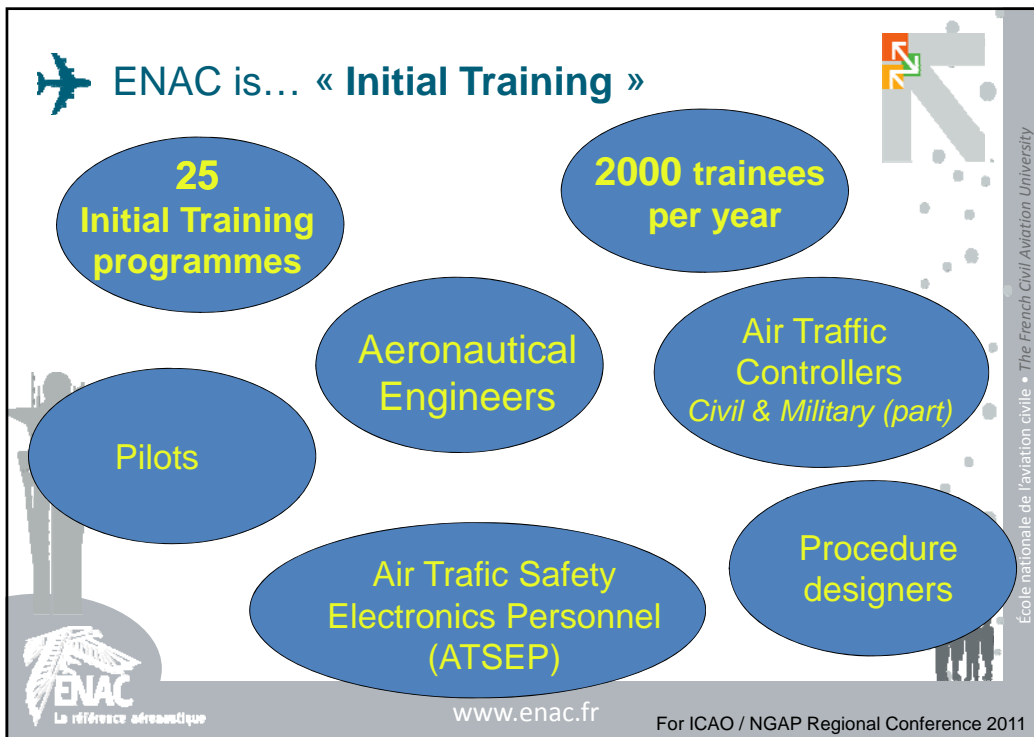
ENAC is… « **Initial Training** »

**25 Initial Training programmes**

**2000 trainees per year**

Aeronautical Engineers

Air Traffic Controllers
*Civil & Military (part)*

Pilots

Procedure designers

Air Trafic Safety Electronics Personnel (ATSEP)

École nationale de l'aviation civile • *The French Civil Aviation University*

ENAC
La référence aéronautique

www.enac.fr

For ICAO / NGAP Regional Conference 2011